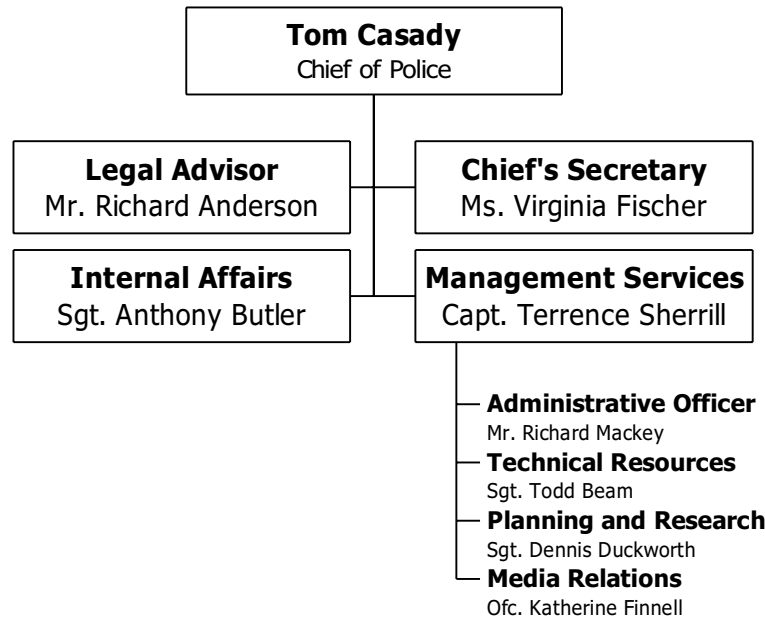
Tom Casady
Chief of Police

Legal Advisor
Mr. Richard Anderson

Chief's Secretary
Ms. Virginia Fischer

Internal Affairs
Sgt. Anthony Butler

Management Services
Capt. Terrence Sherrill

Administrative Officer
Mr. Richard Mackey

Technical Resources
Sgt. Todd Beam

Planning and Research
Sgt. Dennis Duckworth

Media Relations
Ofc. Katherine Finnell